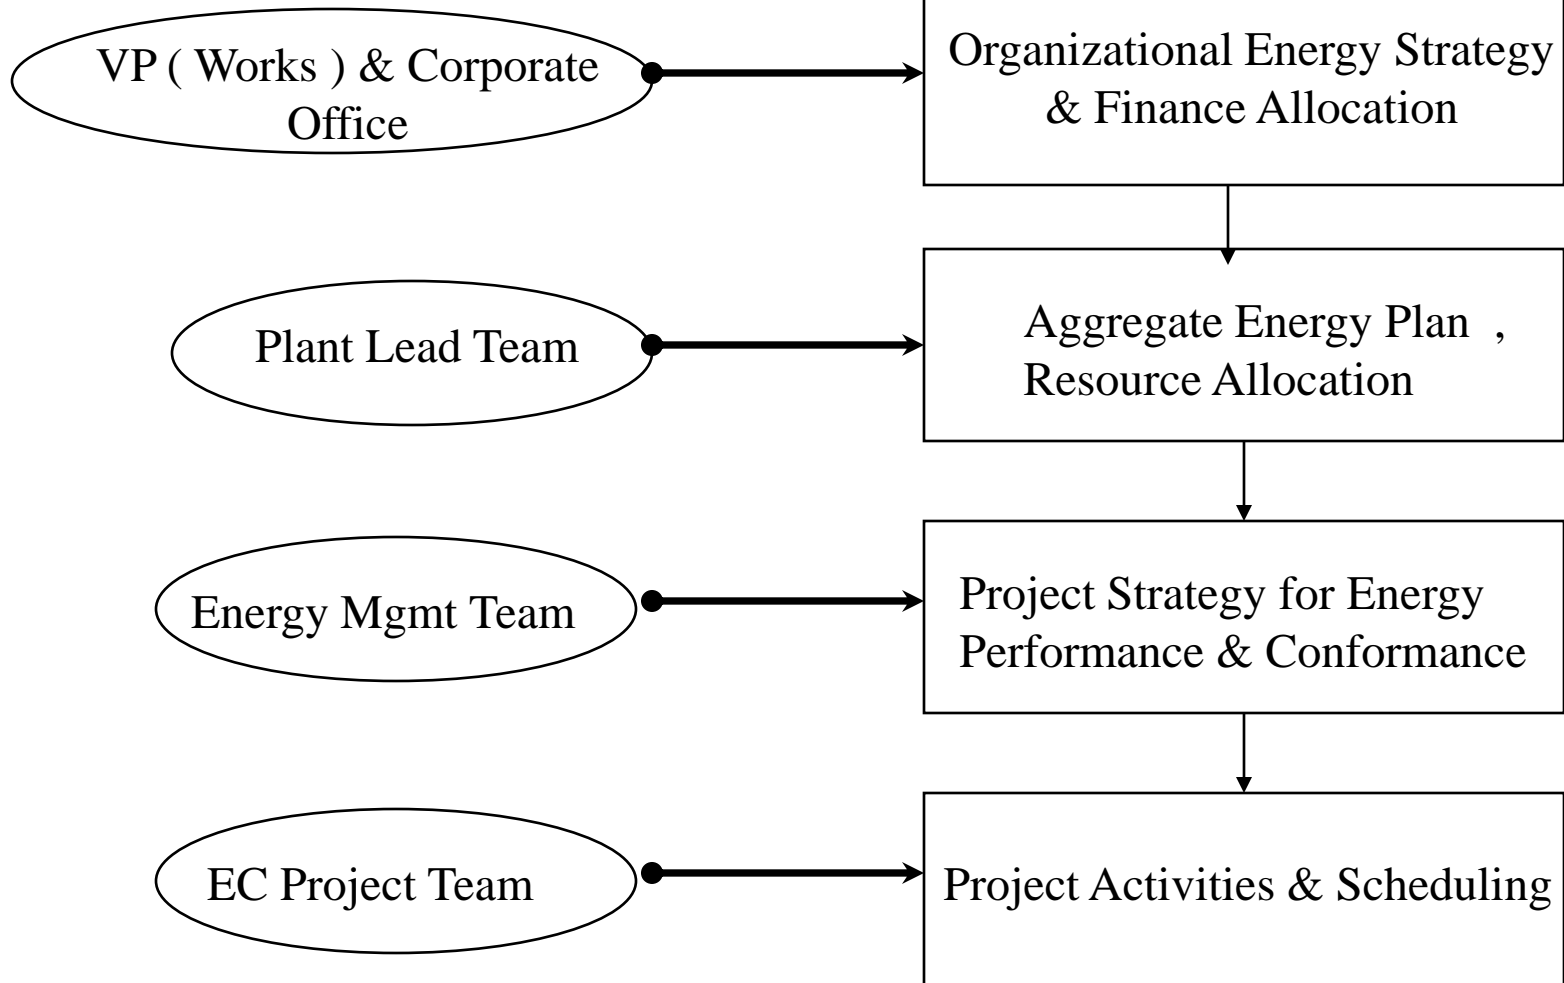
VP ( Works ) & Corporate Office

Organizational Energy Strategy & Finance Allocation

Plant Lead Team

Aggregate Energy Plan , Resource Allocation

Energy Mgmt Team

Project Strategy for Energy Performance & Conformance

EC Project Team

Project Activities & Scheduling